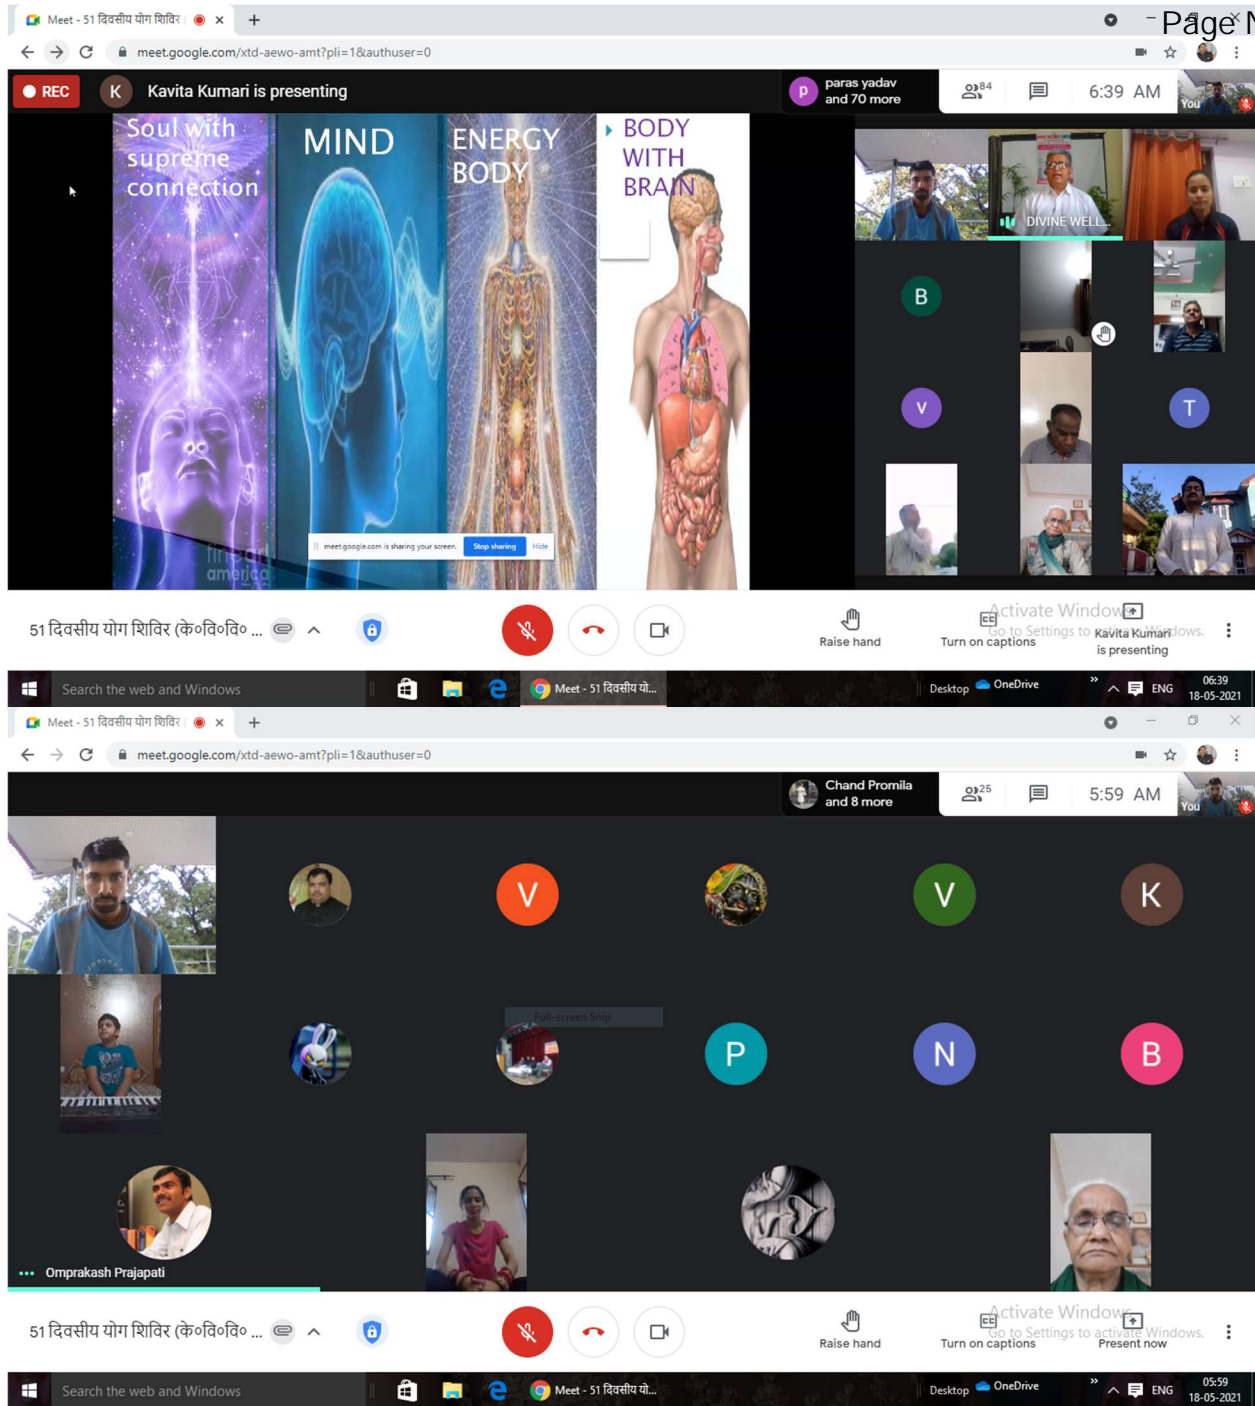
Meet - 51 दिवसीय योग शिविर
Page N
meet.google.com/xtd-aewo-amt?pli=1&authuser=0
REC
K Kavita Kumari is presenting
paras yadav and 70 more
84
6:39 AM
You
Soul with supreme connection
MIND
ENERGY BODY
BODY WITH BRAIN
meet.google.com is sharing your screen. Stop sharing Hide
DIVINE WELL...
B
V
T
51 दिवसीय योग शिविर (के०वि०वि० ...
Raise hand
Turn on captions
Kavita Kumari is presenting
Activate Windows
Go to Settings to activate Windows.
Search the web and Windows
Meet - 51 दिवसीय यो...
Desktop
OneDrive
ENG
06:39
18-05-2021
Meet - 51 दिवसीय योग शिविर
meet.google.com/xtd-aewo-amt?pli=1&authuser=0
Chand Promila and 8 more
25
5:59 AM
You
V
V
K
Full-screen Snip
P
N
B
Omprakash Prajapati
51 दिवसीय योग शिविर (के०वि०वि० ...
Raise hand
Turn on captions
Present now
Activate Windows
Go to Settings to activate Windows.
Search the web and Windows
Meet - 51 दिवसीय यो...
Desktop
OneDrive
ENG
05:59
18-05-2021